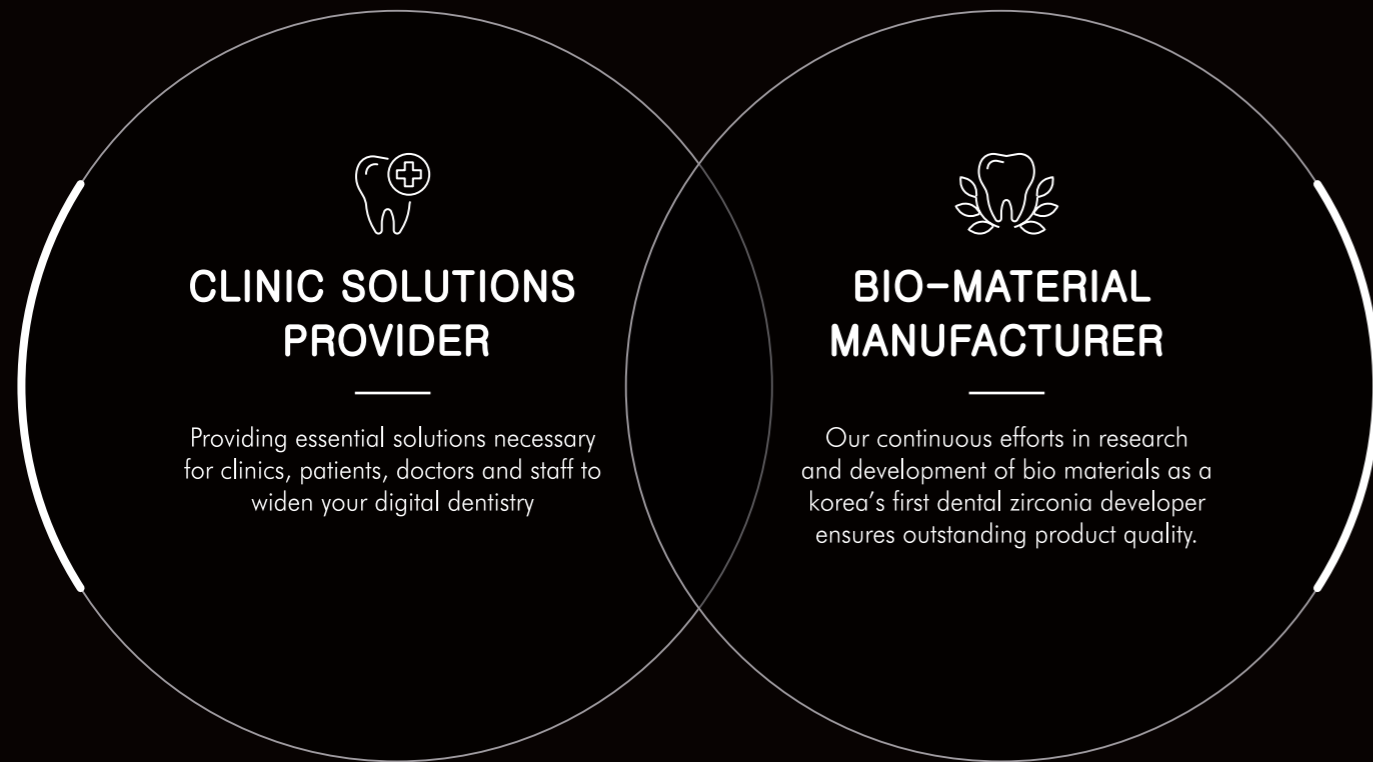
CLINIC SOLUTIONS PROVIDER

Providing essential solutions necessary for clinics, patients, doctors and staff to widen your digital dentistry

BIO-MATERIAL MANUFACTURER

Our continuous efforts in research and development of bio materials as a korea's first dental zirconia developer ensures outstanding product quality.